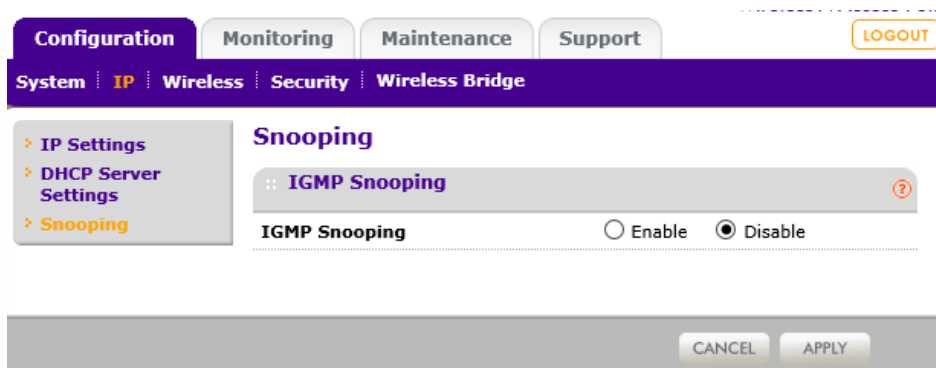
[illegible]

Configuration | Monitoring | Maintenance | Support

LOGOUT

System | IP | Wireless | Security | Wireless Bridge

IP Settings

DHCP Server Settings

Snooping

Snooping

IGMP Snooping

?

IGMP Snooping

Enable

Disable

CANCEL

APPLY